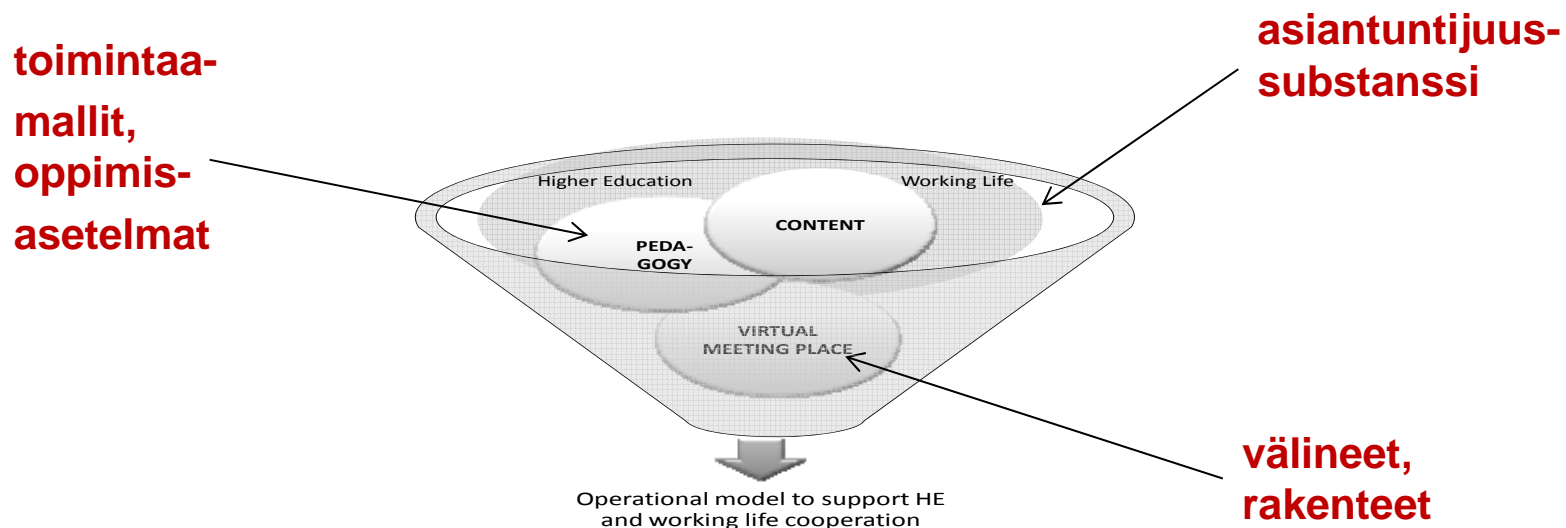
toimintaamallit, oppimisasetelmat

asiantuntijuussubstanssi

Higher Education

Working Life

PEDAGOGY

CONTENT

VIRTUAL MEETING PLACE

välineet, rakenteet

Operational model to support HE and working life cooperation